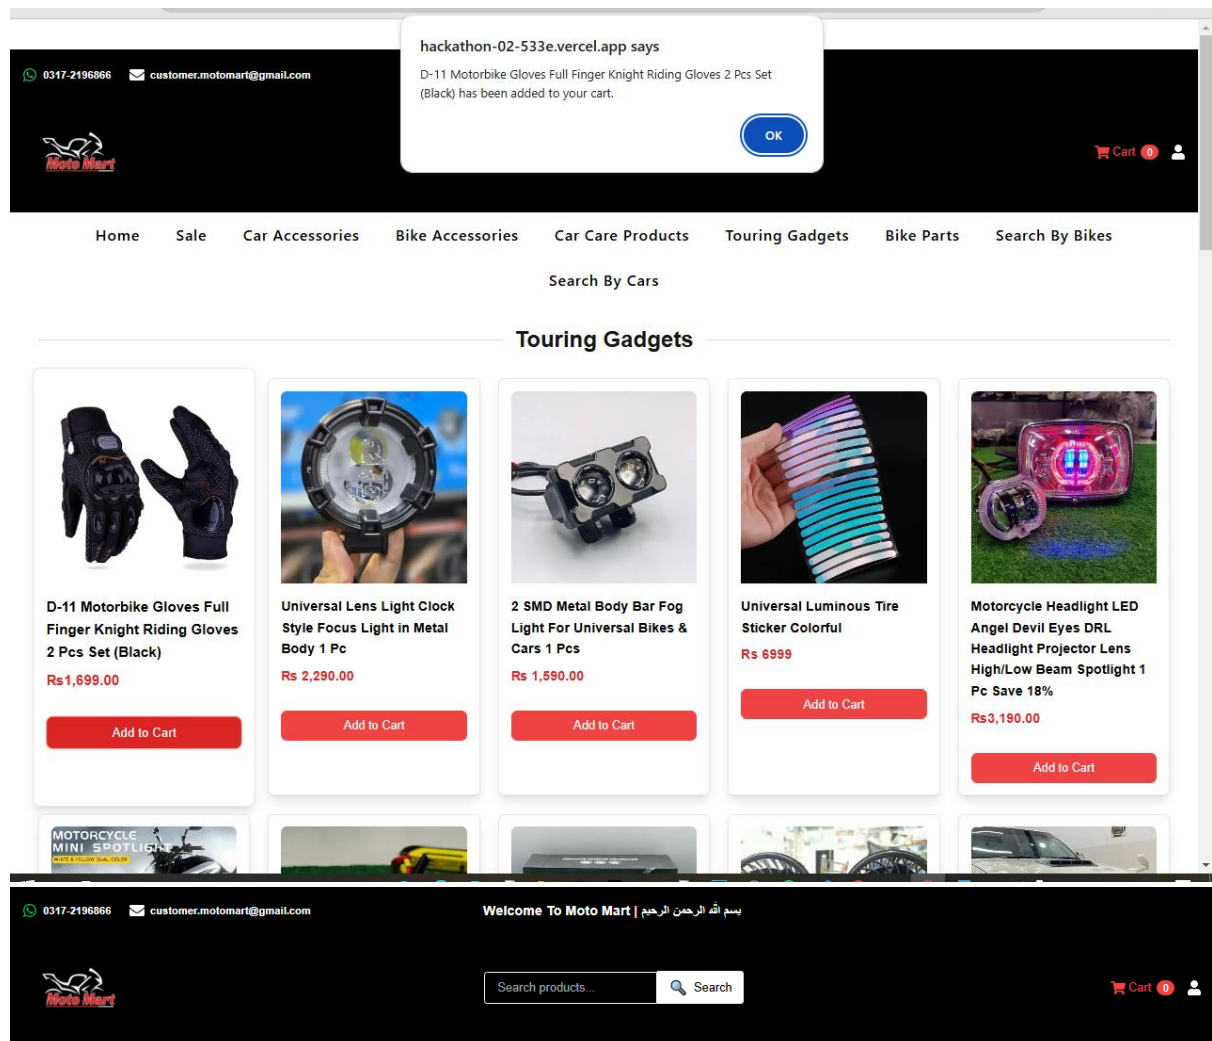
hackathon-02-533e.vercel.app says

D-11 Motorbike Gloves Full Finger Knight Riding Gloves 2 Pcs Set (Black) has been added to your cart.

OK

0317-2196866 customer.motomart@gmail.com

Moto Mart

Cart 0

Home Sale Car Accessories Bike Accessories Car Care Products Touring Gadgets Bike Parts Search By Bikes Search By Cars

Touring Gadgets

D-11 Motorbike Gloves Full Finger Knight Riding Gloves 2 Pcs Set (Black)
Rs1,699.00
Add to Cart

Universal Lens Light Clock Style Focus Light in Metal Body 1 Pc
Rs 2,290.00
Add to Cart

2 SMD Metal Body Bar Fog Light For Universal Bikes & Cars 1 Pcs
Rs 1,590.00
Add to Cart

Universal Luminous Tire Sticker Colorful
Rs 6999
Add to Cart

Motorcycle Headlight LED Angel Devil Eyes DRL Headlight Projector Lens High/Low Beam Spotlight 1 Pc Save 18%
Rs3,190.00
Add to Cart

MOTORCYCLE MINI SPOTLIGHT

0317-2196866 customer.motomart@gmail.com

Welcome To Moto Mart | بسم الله الرحمن الرحيم

Moto Mart

Search products...

Search

Cart 0